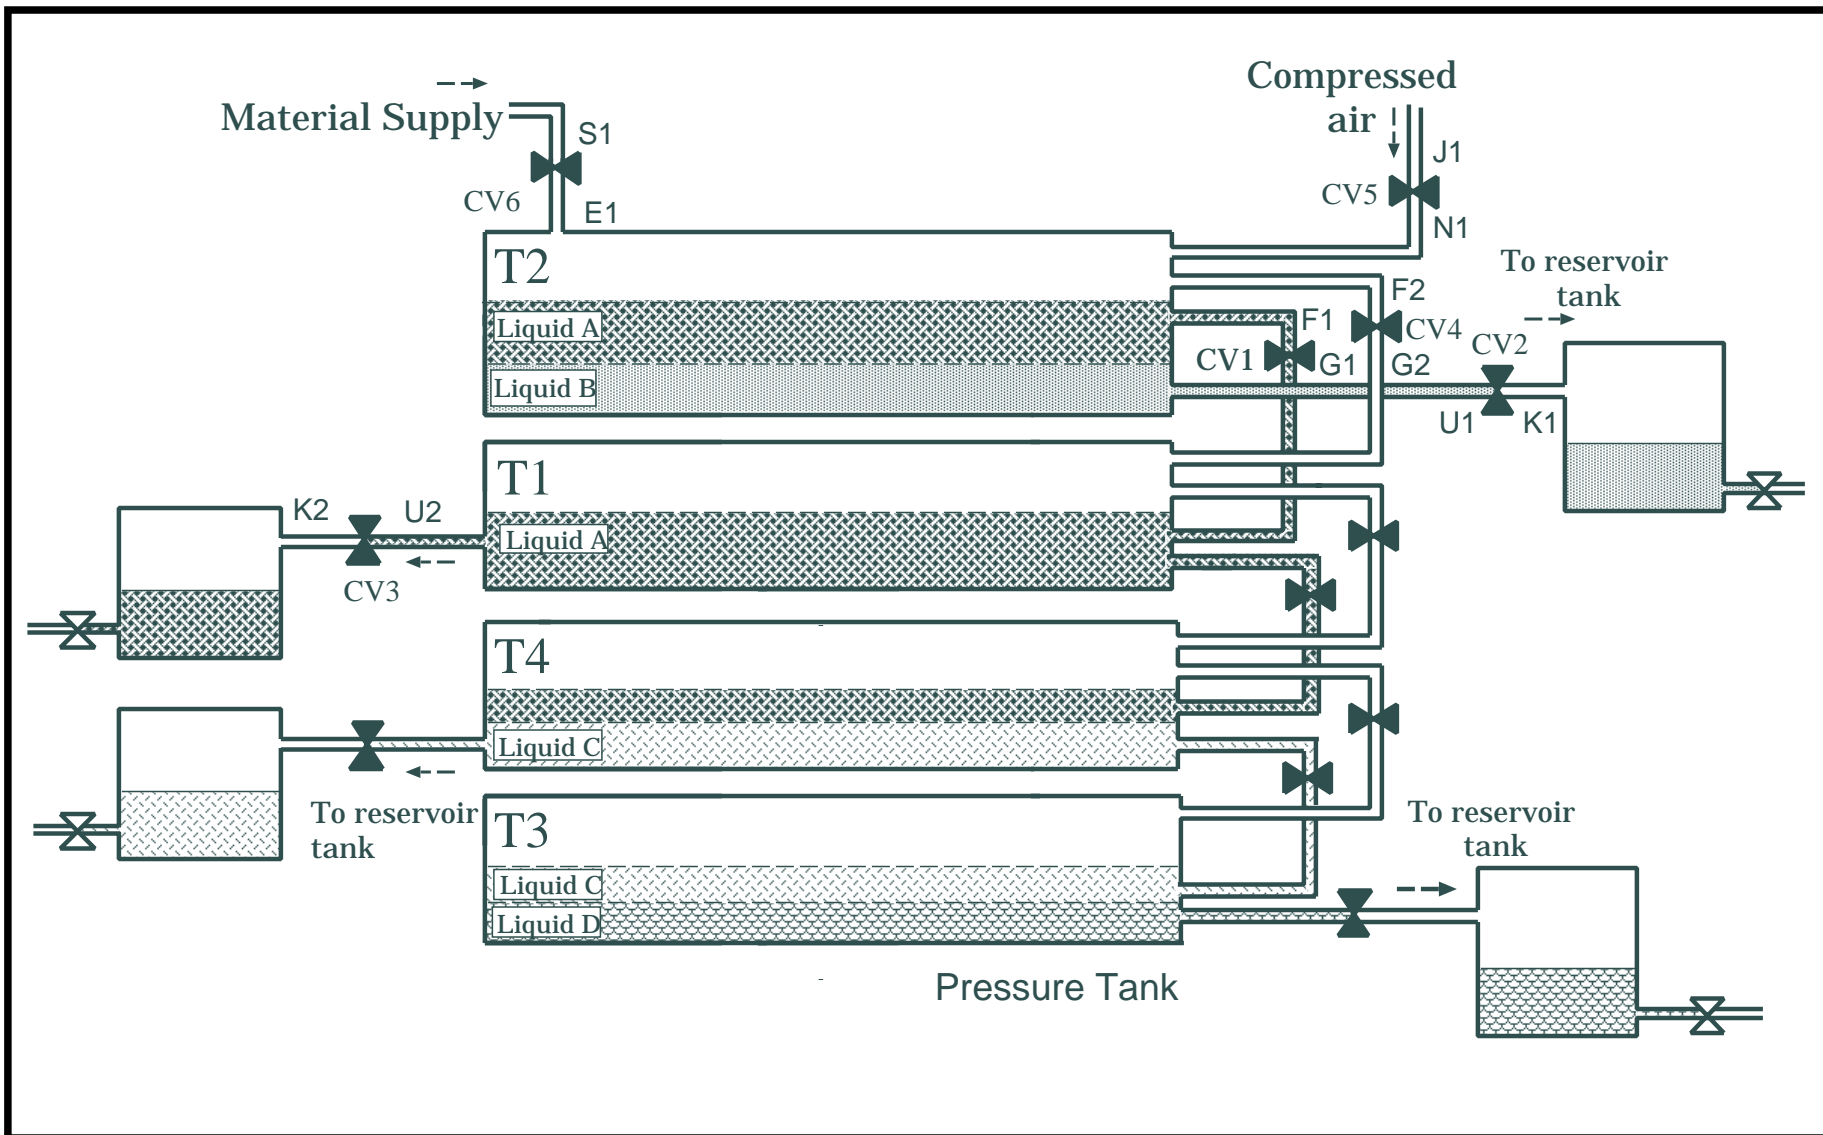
Material Supply
S1
CV6
E1
Compressed air
J1
CV5
N1
T2
Liquid A
Liquid B
F1
CV1
G1
F2
CV4
G2
To reservoir tank
CV2
U1
K1
T1
Liquid A
K2
U2
CV3
T4
Liquid C
To reservoir tank
T3
Liquid C
Liquid D
To reservoir tank
Pressure Tank